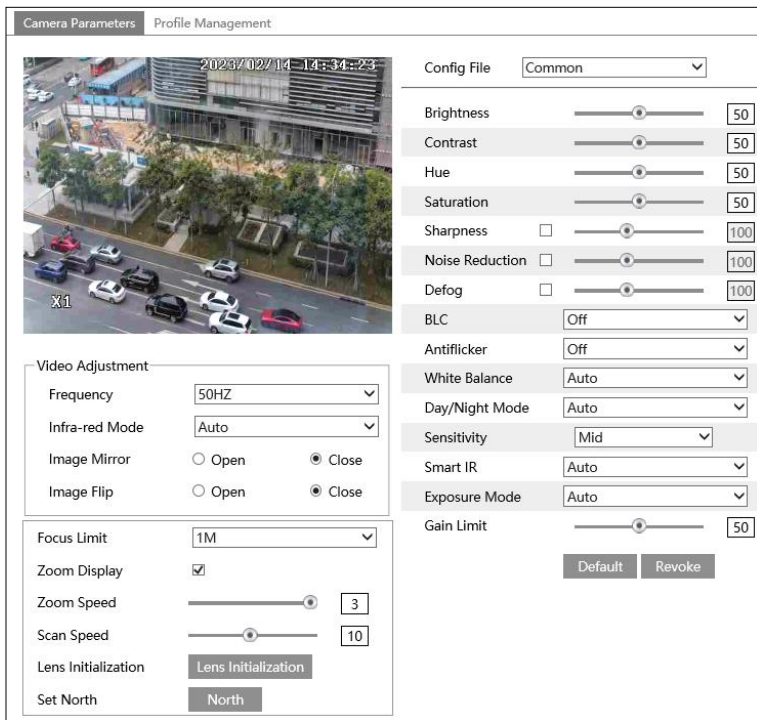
Camera Parameters Profile Management

2023/02/14 14:34:23

X1

Video Adjustment

| | | |
|---|---|---|
| Frequency | 50HZ | |
| Infra-red Mode | Auto | |
| Image Mirror | Open | Close |
| Image Flip | Open | Close |

| | |
|---|---|
| Focus Limit | 1M |
| Zoom Display | |
| Zoom Speed | 3 |
| Scan Speed | 10 |
| Lens Initialization | Lens Initialization |
| Set North | North |

| | |
|---|---|
| Config File | Common |
| Brightness | 50 |
| Contrast | 50 |
| Hue | 50 |
| Saturation | 50 |
| Sharpness | 100 |
| Noise Reduction | 100 |
| Defog | 100 |
| BLC | Off |
| Antiflicker | Off |
| White Balance | Auto |
| Day/Night Mode | Auto |
| Sensitivity | Mid |
| Smart IR | Auto |
| Exposure Mode | Auto |
| Gain Limit | 50 |

Default Revoke